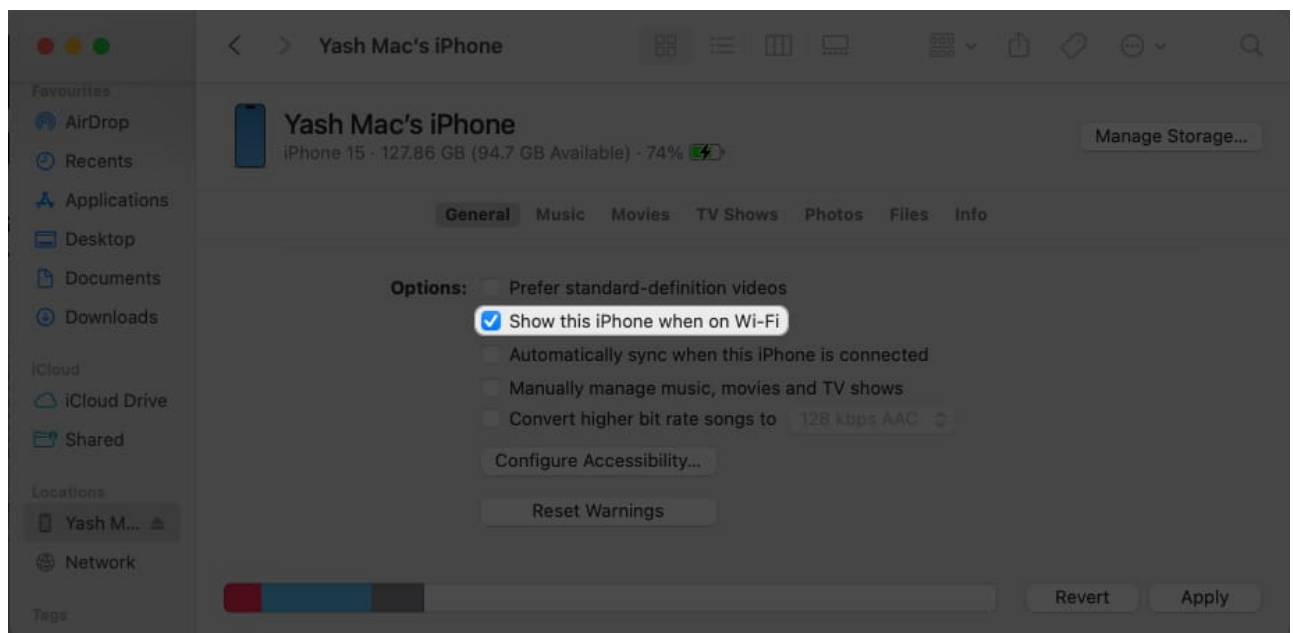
Yash Mac's iPhone

Favourites
AirDrop
Recents
Applications
Desktop
Documents
Downloads

iCloud
iCloud Drive
Shared

Locations
Yash M...
Network

Tags

Yash Mac's iPhone
iPhone 15 · 127.86 GB (94.7 GB Available) · 74%

Manage Storage...

General Music Movies TV Shows Photos Files Info

Options: Prefer standard-definition videos
Show this iPhone when on Wi-Fi
Automatically sync when this iPhone is connected
Manually manage music, movies and TV shows
Convert higher bit rate songs to 128 kbps AAC

Configure Accessibility...

Reset Warnings

Revert Apply